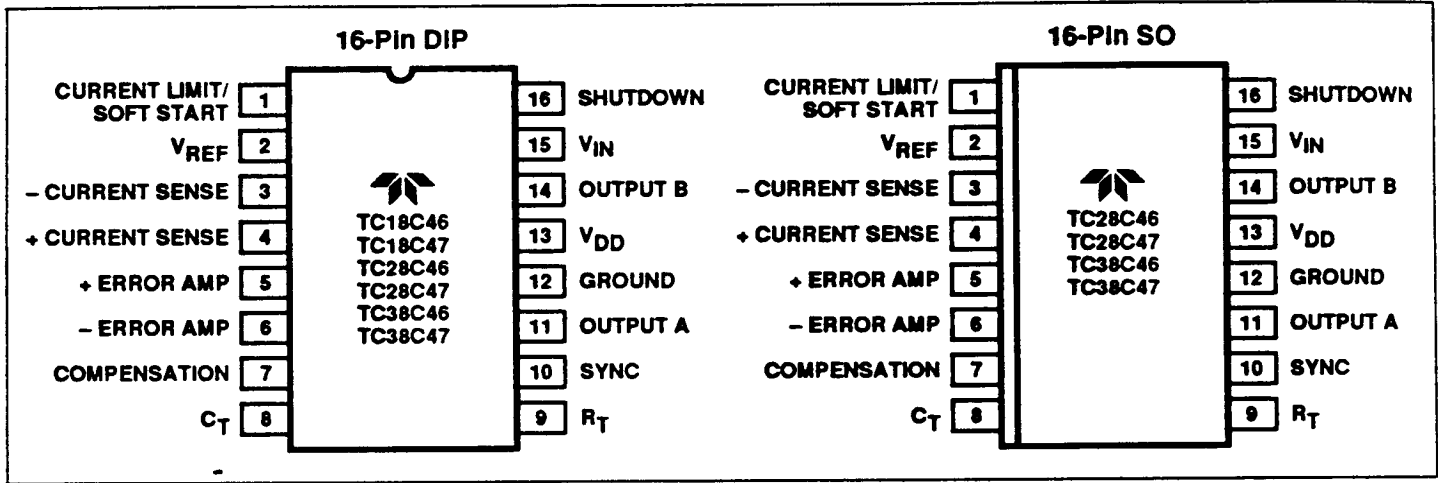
16-Pin DIP

CURRENT LIMIT/ SOFT START 1
$V_{REF}$ 2
– CURRENT SENSE 3
+ CURRENT SENSE 4
+ ERROR AMP 5
– ERROR AMP 6
COMPENSATION 7
$C_T$ 8

TC18C46
TC18C47
TC28C46
TC28C47
TC38C46
TC38C47

16 SHUTDOWN
15 $V_{IN}$
14 OUTPUT B
13 $V_{DD}$
12 GROUND
11 OUTPUT A
10 SYNC
9 $R_T$

16-Pin SO

CURRENT LIMIT/ SOFT START 1
$V_{REF}$ 2
– CURRENT SENSE 3
+ CURRENT SENSE 4
+ ERROR AMP 5
– ERROR AMP 6
COMPENSATION 7
$C_T$ 8

TC28C46
TC28C47
TC38C46
TC38C47

16 SHUTDOWN
15 $V_{IN}$
14 OUTPUT B
13 $V_{DD}$
12 GROUND
11 OUTPUT A
10 SYNC
9 $R_T$